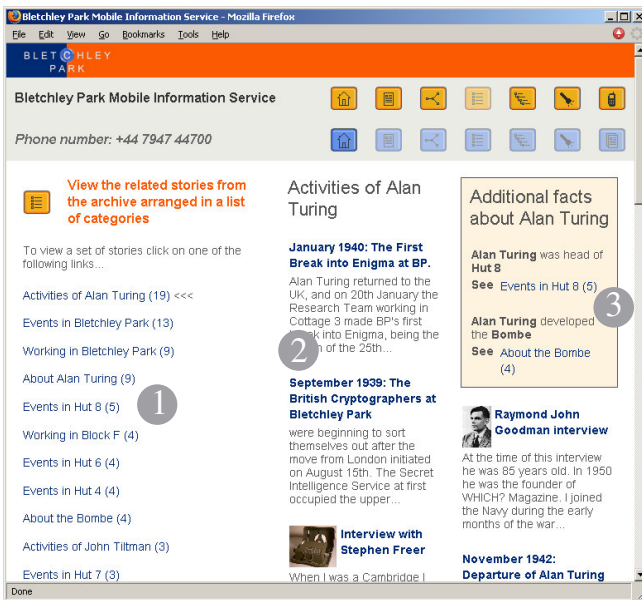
Bletchley Park Mobile Information Service - Mozilla Firefox

File Edit View Go Bookmarks Tools Help

BLETCHLEY PARK

Bletchley Park Mobile Information Service

Phone number: +44 7947 44700

View the related stories from the archive arranged in a list of categories

To view a set of stories click on one of the following links...

Activities of Alan Turing (19) <<<

Events in Bletchley Park (13)

Working in Bletchley Park (9)

About Alan Turing (9)

Events in Hut 8 (5)

Working in Block F (4)

Events in Hut 6 (4)

Events in Hut 4 (4)

About the Bombe (4)

Activities of John Tiltman (3)

Events in Hut 7 (3)

1

Activities of Alan Turing

January 1940: The First Break into Enigma at BP.

Alan Turing returned to the UK, and on 20th January the Research Team working in Cottage 3 made BP's first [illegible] into Enigma, being the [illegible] of the 25th...

2

September 1939: The British Cryptographers at Bletchley Park

were beginning to sort themselves out after the move from London initiated on August 15th. The Secret Intelligence Service at first occupied the upper...

Interview with Stephen Freer

When I was a Cambridge I

Additional facts about Alan Turing

Alan Turing was head of Hut 8

See Events in Hut 8 (5)

3

Alan Turing developed the Bombe

See About the Bombe (4)

Raymond John Goodman interview

At the time of this interview he was 85 years old. In 1950 he was the founder of WHICH? Magazine. I joined the Navy during the early months of the war...

November 1942: Departure of Alan Turing

Done